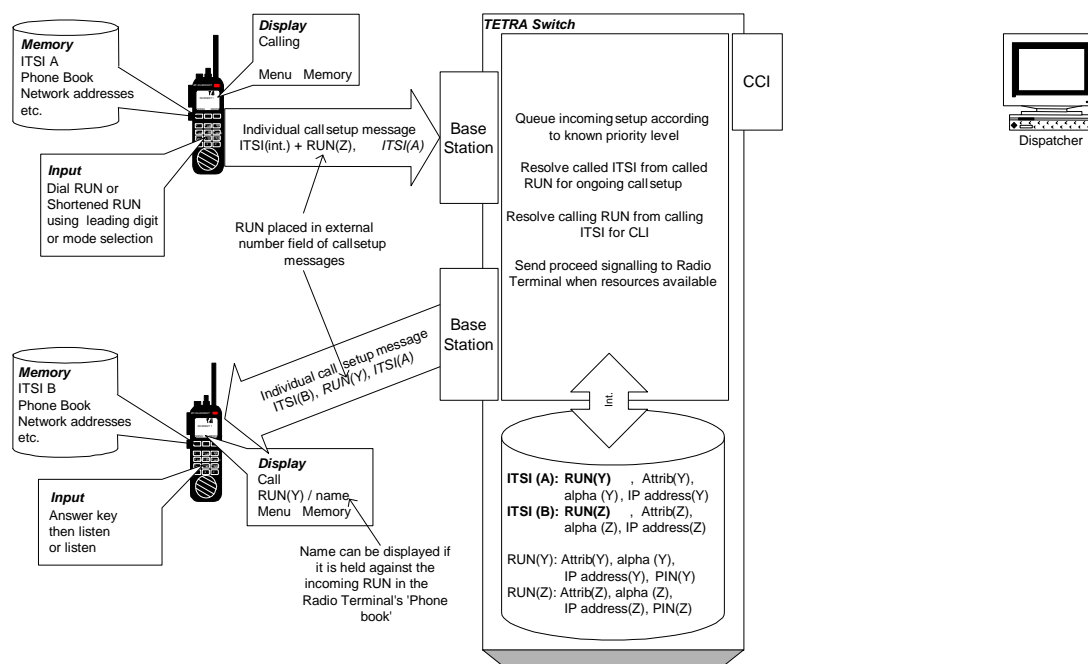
Memory
ITSI A
Phone Book
Network addresses
etc.

Display
Calling

Menu Memory

Individual callsetup message
ITSI(int.) + RUN(Z), ITSI(A)

Input
Dial RUN or
Shortened RUN
using leading digit
or mode selection

RUN placed in external number field of callsetup messages

TETRA Switch

Base
Station

CCI

Queue incoming setup according to known priority level

Resolve called ITSI from called RUN for ongoing callsetup

Resolve calling RUN from calling ITSI for CLI

Send proceed signalling to Radio Terminal when resources available

Dispatcher

Base
Station

Individual call setup message
ITSI(B), RUN(Y), ITSI(A)

Memory
ITSI B
Phone Book
Network addresses
etc.

Int.

Display
Call
RUN(Y) / name
Menu Memory

Input
Answer key
then listen
or listen

Name can be displayed if it is held against the incoming RUN in the Radio Terminal's 'Phone book'

ITSI (A): RUN(Y) , Attrib(Y), alpha (Y), IP address(Y)
ITSI (B): RUN(Z) , Attrib(Z), alpha (Z), IP address(Z)

RUN(Y): Attrib(Y), alpha (Y), IP address(Y), PIN(Y)
RUN(Z): Attrib(Z), alpha (Z), IP address(Z), PIN(Z)